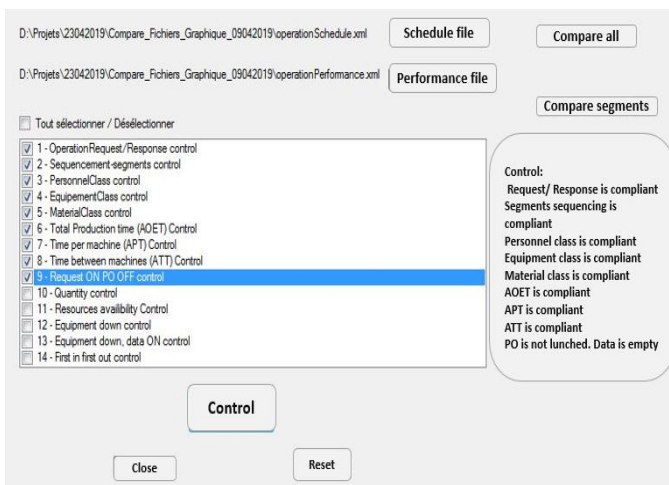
D:\Projets\23042019\Compare_Fichiers_Graphique_09042019\operationSchedule.xml

Schedule file

Compare all

D:\Projets\23042019\Compare_Fichiers_Graphique_09042019\operationPerformance.xml

Performance file

Compare segments

Tout sélectionner / Désélectionner

1 - OperationRequest/Response control
2 - Sequencement-segments control
3 - PersonnelClass control
4 - EquipementClass control
5 - MaterialClass control
6 - Total Production time (AOET) Control
7 - Time per machine (APT) Control
8 - Time between machines (ATT) Control
9 - Request ON PO OFF control
10 - Quantity control
11 - Resources availbility Control
12 - Equipment down control
13 - Equipment down, data ON control
14 - First in first out control

Control:
Request/ Response is compliant
Segments sequencing is compliant
Personnel class is compliant
Equipment class is compliant
Material class is compliant
AOET is compliant
APT is compliant
ATT is compliant
PO is not lunched. Data is empty

Control

Close

Reset